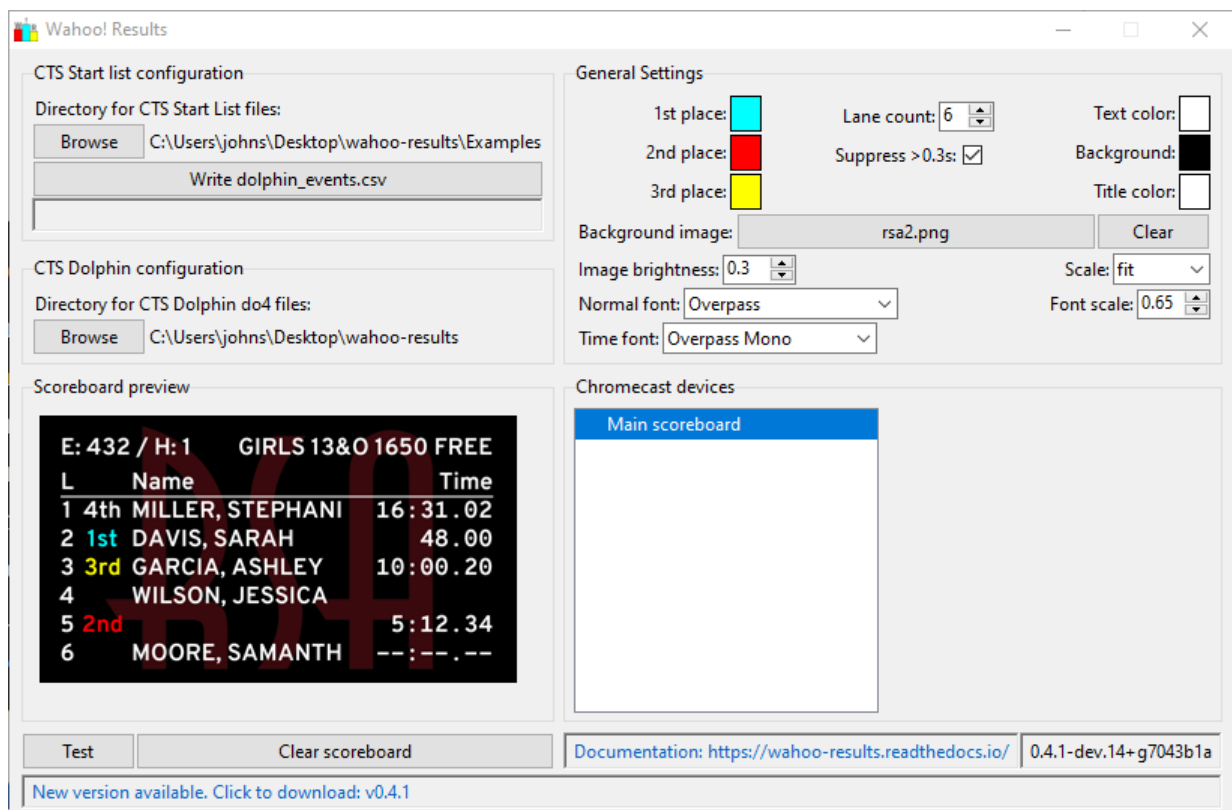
Wahoo! Results

CTS Start list configuration

Directory for CTS Start List files:

Browse C:\Users\johns\Desktop\wahoo-results\Examples

Write dolphin_events.csv

CTS Dolphin configuration

Directory for CTS Dolphin do4 files:

Browse C:\Users\johns\Desktop\wahoo-results

Scoreboard preview

E: 432 / H: 1 GIRLS 13&O 1650 FREE

| L | | Name | Time |
|---|---|---|---|
| 1 | 4th | MILLER, STEPHANI | 16:31.02 |
| 2 | 1st | DAVIS, SARAH | 48.00 |
| 3 | 3rd | GARCIA, ASHLEY | 10:00.20 |
| 4 | | WILSON, JESSICA | |
| 5 | 2nd | | 5:12.34 |
| 6 | | MOORE, SAMANTH | --:--.-- |

General Settings

1st place:

2nd place:

3rd place:

Lane count: 6

Suppress >0.3s: ☑

Text color:

Background:

Title color:

Background image: rsa2.png Clear

Image brightness: 0.3

Scale: fit

Normal font: Overpass

Font scale: 0.65

Time font: Overpass Mono

Chromecast devices

Main scoreboard

Test

Clear scoreboard

Documentation: https://wahoo-results.readthedocs.io/

0.4.1-dev.14+g7043b1a

New version available. Click to download: v0.4.1